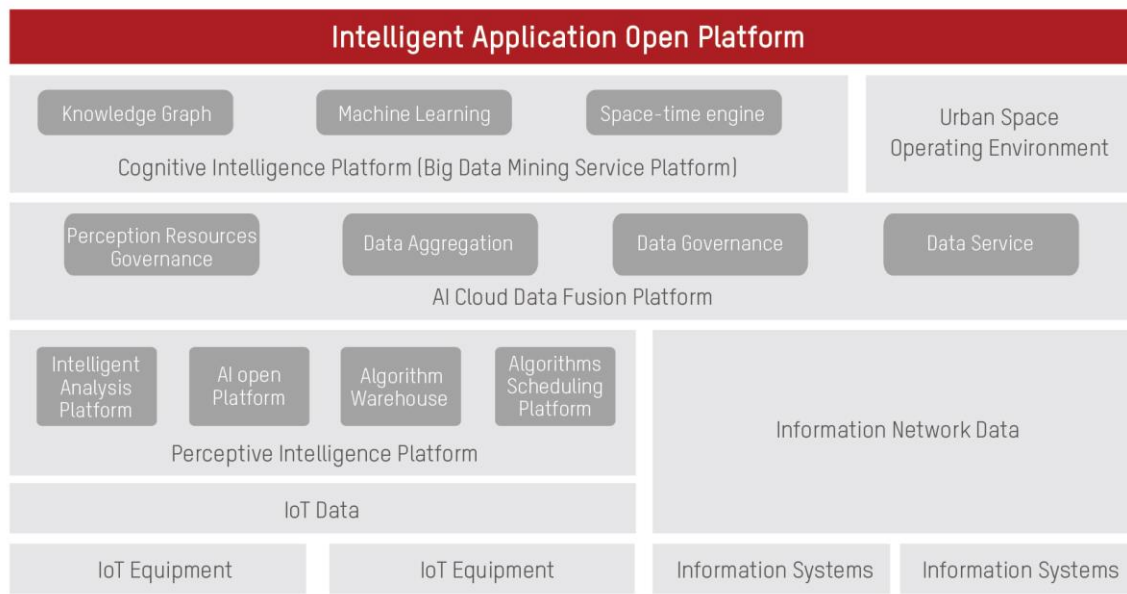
Intelligent Application Open Platform

Knowledge Graph

Machine Learning

Space-time engine

Cognitive Intelligence Platform (Big Data Mining Service Platform)

Urban Space Operating Environment

Perception Resources Governance

Data Aggregation

Data Governance

Data Service

AI Cloud Data Fusion Platform

Intelligent Analysis Platform

AI open Platform

Algorithm Warehouse

Algorithms Scheduling Platform

Perceptive Intelligence Platform

Information Network Data

IoT Data

IoT Equipment

IoT Equipment

Information Systems

Information Systems